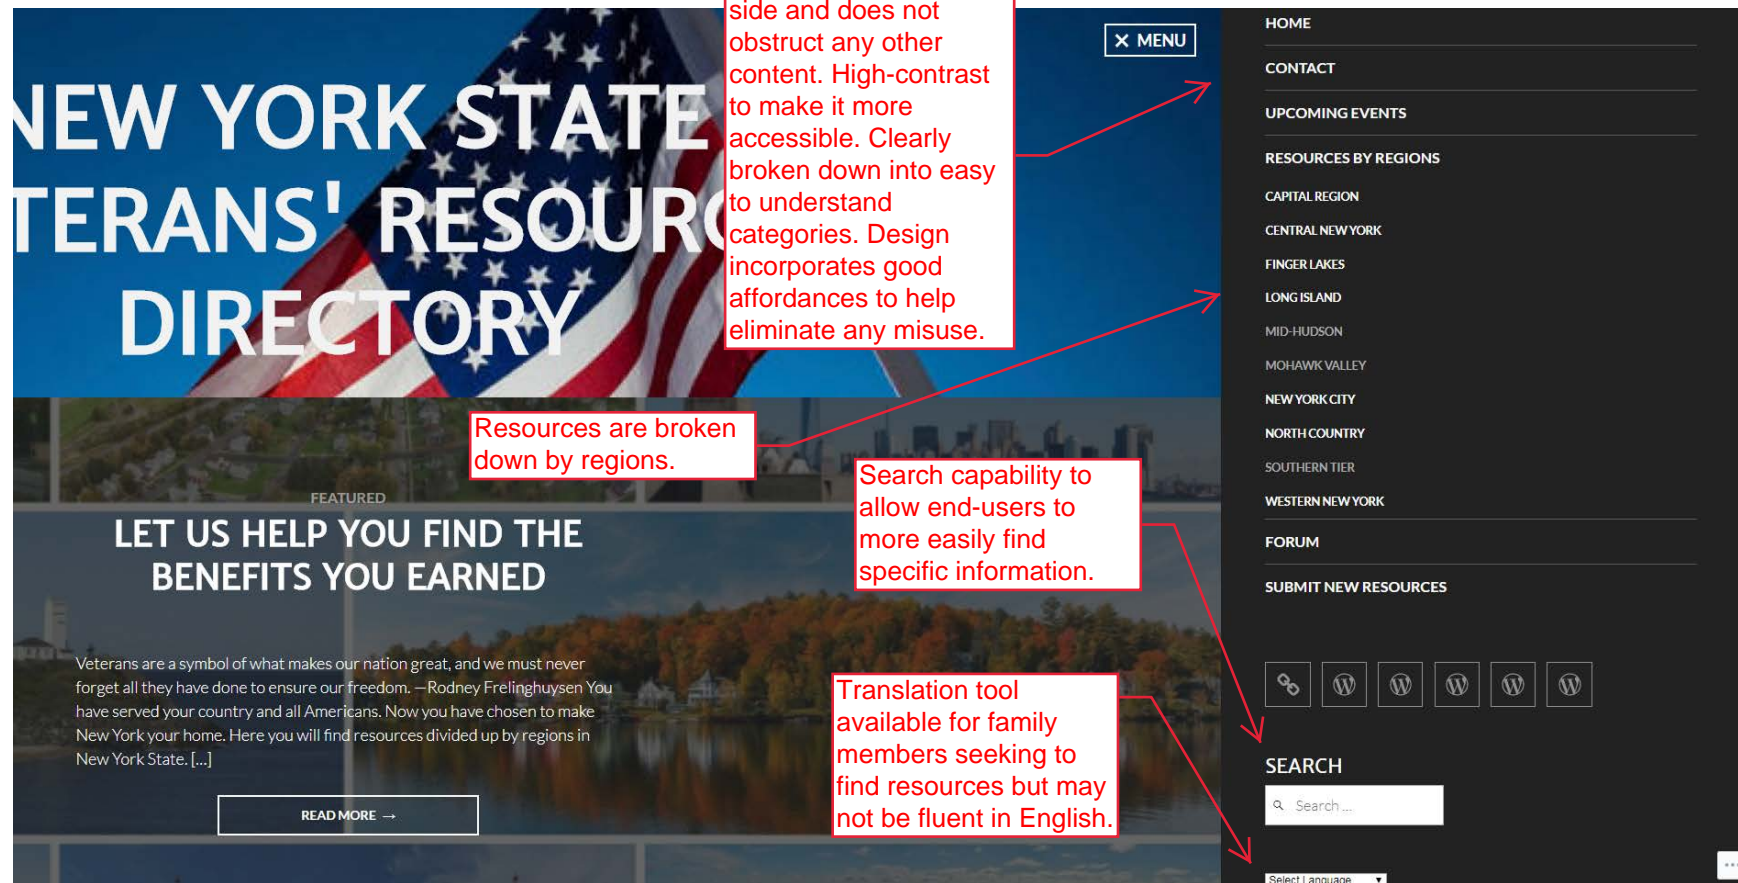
NEW YORK STATE
TERANS' RESOUR
DIRECTORY

side and does not obstruct any other content. High-contrast to make it more accessible. Clearly broken down into easy to understand categories. Design incorporates good affordances to help eliminate any misuse.

✕ MENU

HOME

CONTACT

UPCOMING EVENTS

RESOURCES BY REGIONS

CAPITAL REGION

CENTRAL NEW YORK

FINGER LAKES

LONG ISLAND

MID-HUDSON

MOHAWK VALLEY

NEW YORK CITY

NORTH COUNTRY

SOUTHERN TIER

WESTERN NEW YORK

FORUM

SUBMIT NEW RESOURCES

Resources are broken down by regions.

FEATURED

LET US HELP YOU FIND THE BENEFITS YOU EARNED

Search capability to allow end-users to more easily find specific information.

Veterans are a symbol of what makes our nation great, and we must never forget all they have done to ensure our freedom. —Rodney Frelinghuysen You have served your country and all Americans. Now you have chosen to make New York your home. Here you will find resources divided up by regions in New York State. [...]

Translation tool available for family members seeking to find resources but may not be fluent in English.

READ MORE →

SEARCH

Search ...

Select Language